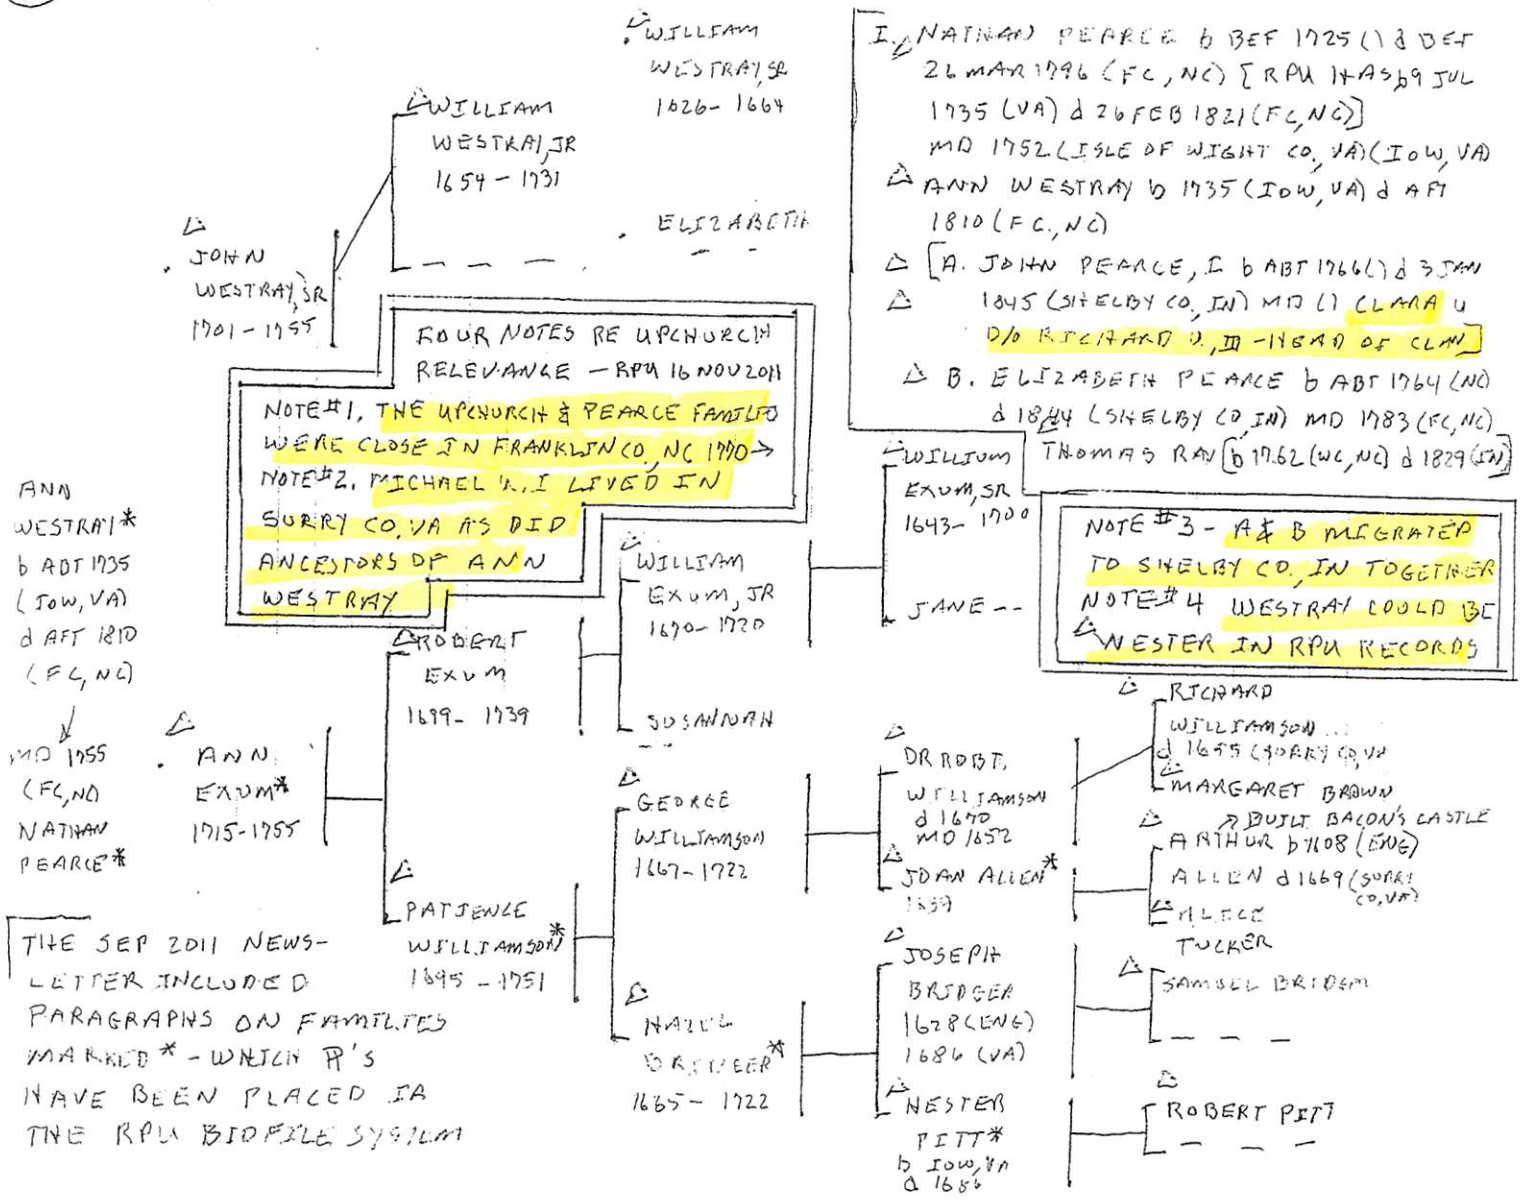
WILLIAM WESTRAY, SR 1626- 1664

WILLIAM WESTRAY, JR 1654 - 1731

ELIZABETH

JOHN WESTRAY, SR 1701 - 1755

I. NATHAN PEARCE b BEF 1725 (?) d BEF 26 MAR 1796 (FC, NC) [RPU HAS b 9 JUL 1735 (VA) d 26 FEB 1821 (FC, NC)] MD 1752 (ISLE OF WIGHT CO, VA) (IOW, VA)
ANN WESTRAY b 1735 (IOW, VA) d AFT 1810 (FC, NC)
[A. JOHN PEARCE, I b ABT 1766 (?) d 3 JAN 1845 (SHELBY CO, IN) MD (1) CLARA U D/O RICHARD U, III - HEAD OF CLAN]
B. ELIZABETH PEARCE b ABT 1764 (NC) d 1844 (SHELBY CO, IN) MD 1783 (FC, NC) THOMAS RAY [b 1762 (WC, NC) d 1829 (IN)]

FOUR NOTES RE UPCHURCH RELEVANCE - RPU 16 NOV 2011
NOTE #1, THE UPCHURCH & PEARCE FAMILIES WERE CLOSE IN FRANKLIN CO, NC 1770 →
NOTE #2, MICHAEL U, I LIVED IN SURRY CO, VA AS DID ANCESTORS OF ANN WESTRAY

WILLIAM EXUM, SR 1643- 1700

JANE --

NOTE #3 - A & B MIGRATED TO SHELBY CO, IN TOGETHER
NOTE #4 WESTRAY COULD BE WESTER IN RPU RECORDS

ANN WESTRAY* b ABT 1735 (IOW, VA) d AFT 1810 (FC, NC)
MD 1755 (FC, NC) NATHAN PEARCE*

WILLIAM EXUM, JR 1670- 1720

SUSANNAH

ROBERT EXUM 1699- 1739

ANN EXUM* 1715-1755

RICHARD WILLIAMSON d 1655 (SURRY CO, VA)
MARGARET BROWN

DR ROBT. WILLIAMSON d 1670 MD 1652

GEORGE WILLIAMSON 1667- 1722

→ BUILT BACON'S CASTLE
ARTHUR b 1608 (ENG) ALLEN d 1669 (SURRY CO, VA)

JOAN ALLEN* 1639

ALICE TUCKER

PATIENCE WILLIAMSON* 1695 - 1751

THE SEP 2011 NEWSLETTER INCLUDED PARAGRAPHS ON FAMILIES MARKED * - WHICH ?'S HAVE BEEN PLACED IN THE RPU BIOFILE SYSTEM

JOSEPH BRIDGER 1628 (ENG) 1686 (VA)

SAMUEL BRIDGER

HAZEL BRIDGER* 1665- 1722

HESTER PITT* b IOW, VA d 1686

ROBERT PITT